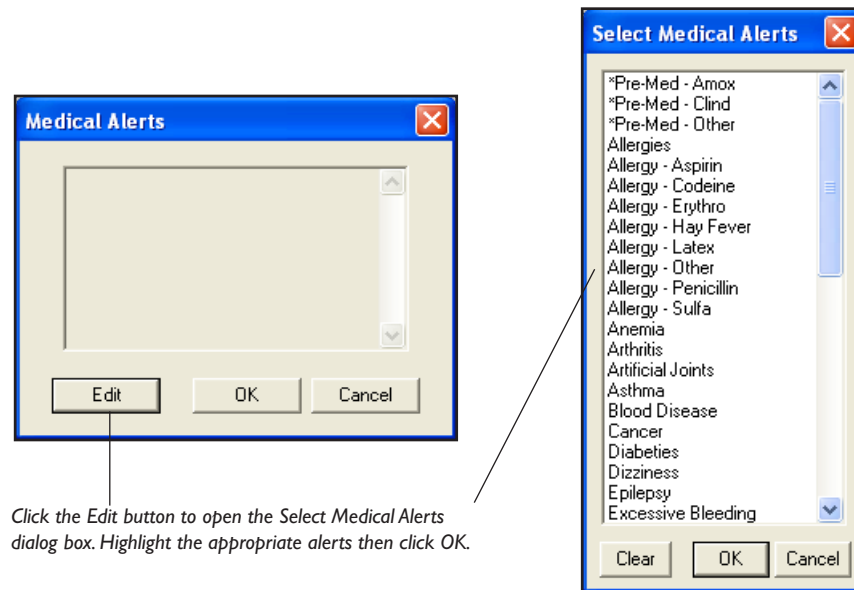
Medical Alerts

Edit
OK
Cancel

Click the Edit button to open the Select Medical Alerts dialog box. Highlight the appropriate alerts then click OK.

Select Medical Alerts

*Pre-Med - Amox
*Pre-Med - Clind
*Pre-Med - Other
Allergies
Allergy - Aspirin
Allergy - Codeine
Allergy - Erythro
Allergy - Hay Fever
Allergy - Latex
Allergy - Other
Allergy - Penicillin
Allergy - Sulfa
Anemia
Arthritis
Artificial Joints
Asthma
Blood Disease
Cancer
Diabeties
Dizziness
Epilepsy
Excessive Bleeding

Clear
OK
Cancel